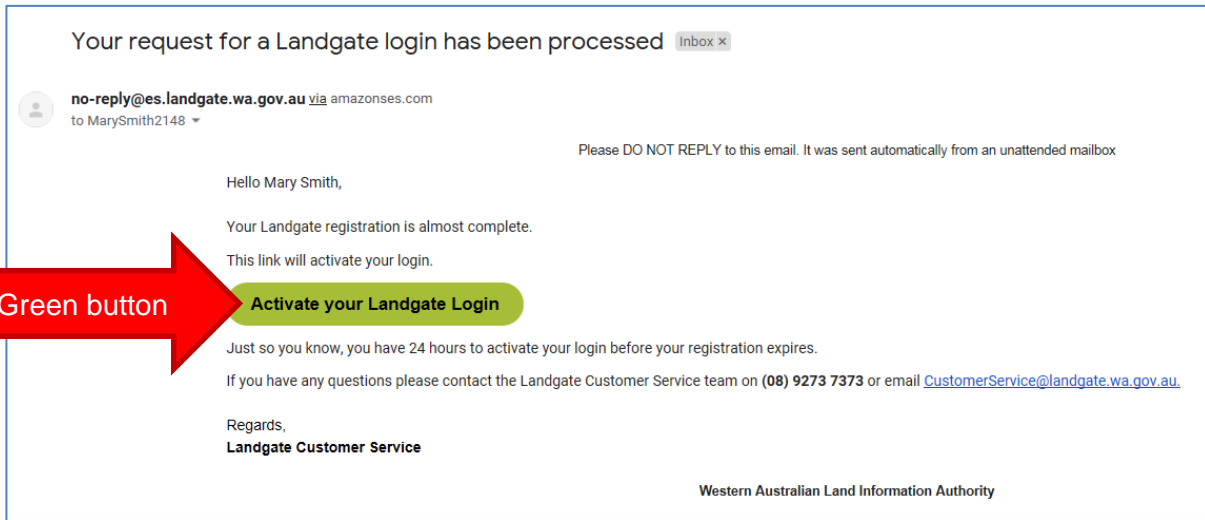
Your request for a Landgate login has been processed Inbox ×

no-reply@es.landgate.wa.gov.au via amazonses.com
to MarySmith2148

Please DO NOT REPLY to this email. It was sent automatically from an unattended mailbox

Hello Mary Smith,

Your Landgate registration is almost complete.

This link will activate your login.

Green button

Activate your Landgate Login

Just so you know, you have 24 hours to activate your login before your registration expires.

If you have any questions please contact the Landgate Customer Service team on (08) 9273 7373 or email CustomerService@landgate.wa.gov.au.

Regards,
Landgate Customer Service

Western Australian Land Information Authority